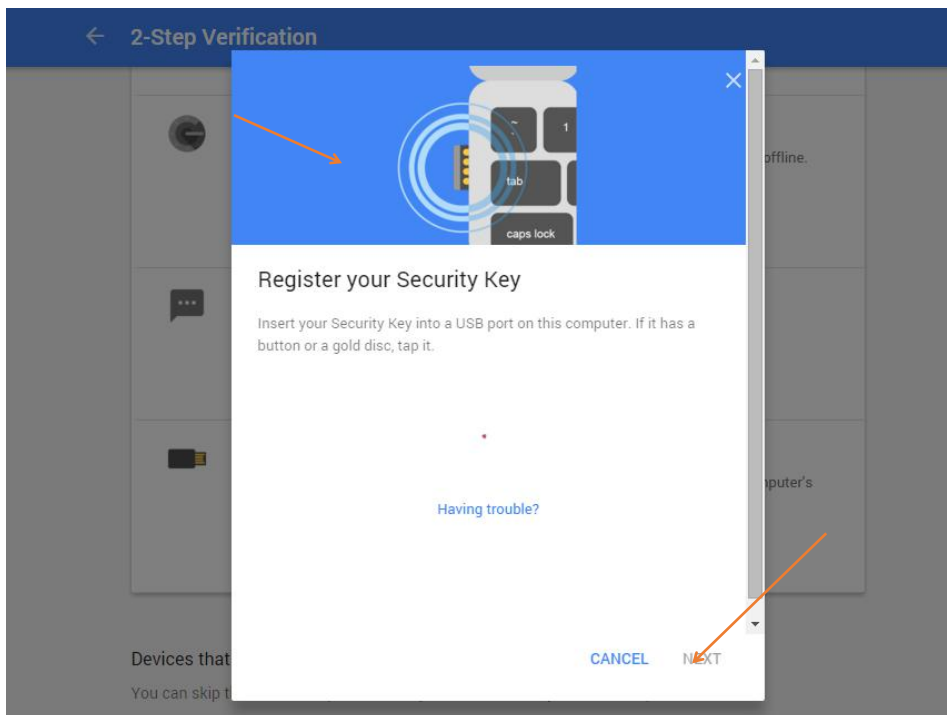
← 2-Step Verification

~ 1

tab

caps lock

×

offline.

Register your Security Key

Insert your Security Key into a USB port on this computer. If it has a button or a gold disc, tap it.

Having trouble?

nputer's

Devices that

You can skip t

CANCEL NEXT